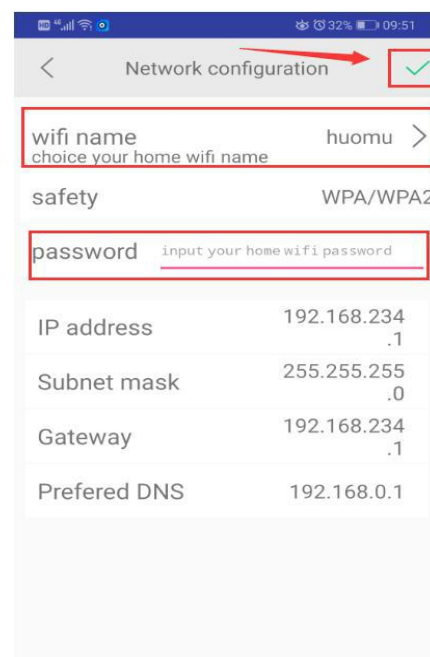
32% 09:51

<

Network configuration

wifi name
choice your home wifi name

huomu >

safety

WPA/WPA2

password

input your home wifi password

IP address

192.168.234
.1

Subnet mask

255.255.255
.0

Gateway

192.168.234
.1

Prefered DNS

192.168.0.1